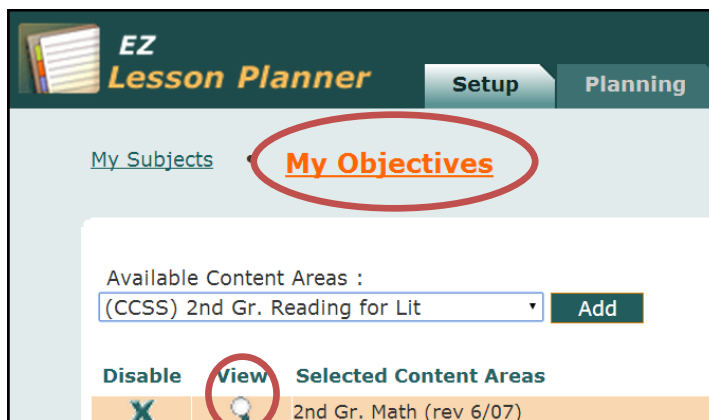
EZ
Lesson Planner

Setup
Planning

My Subjects • My Objectives

Available Content Areas :
(CCSS) 2nd Gr. Reading for Lit
Add

| Disable | View | Selected Content Areas |
|---|---|---|
| X | | 2nd Gr. Math (rev 6/07) |